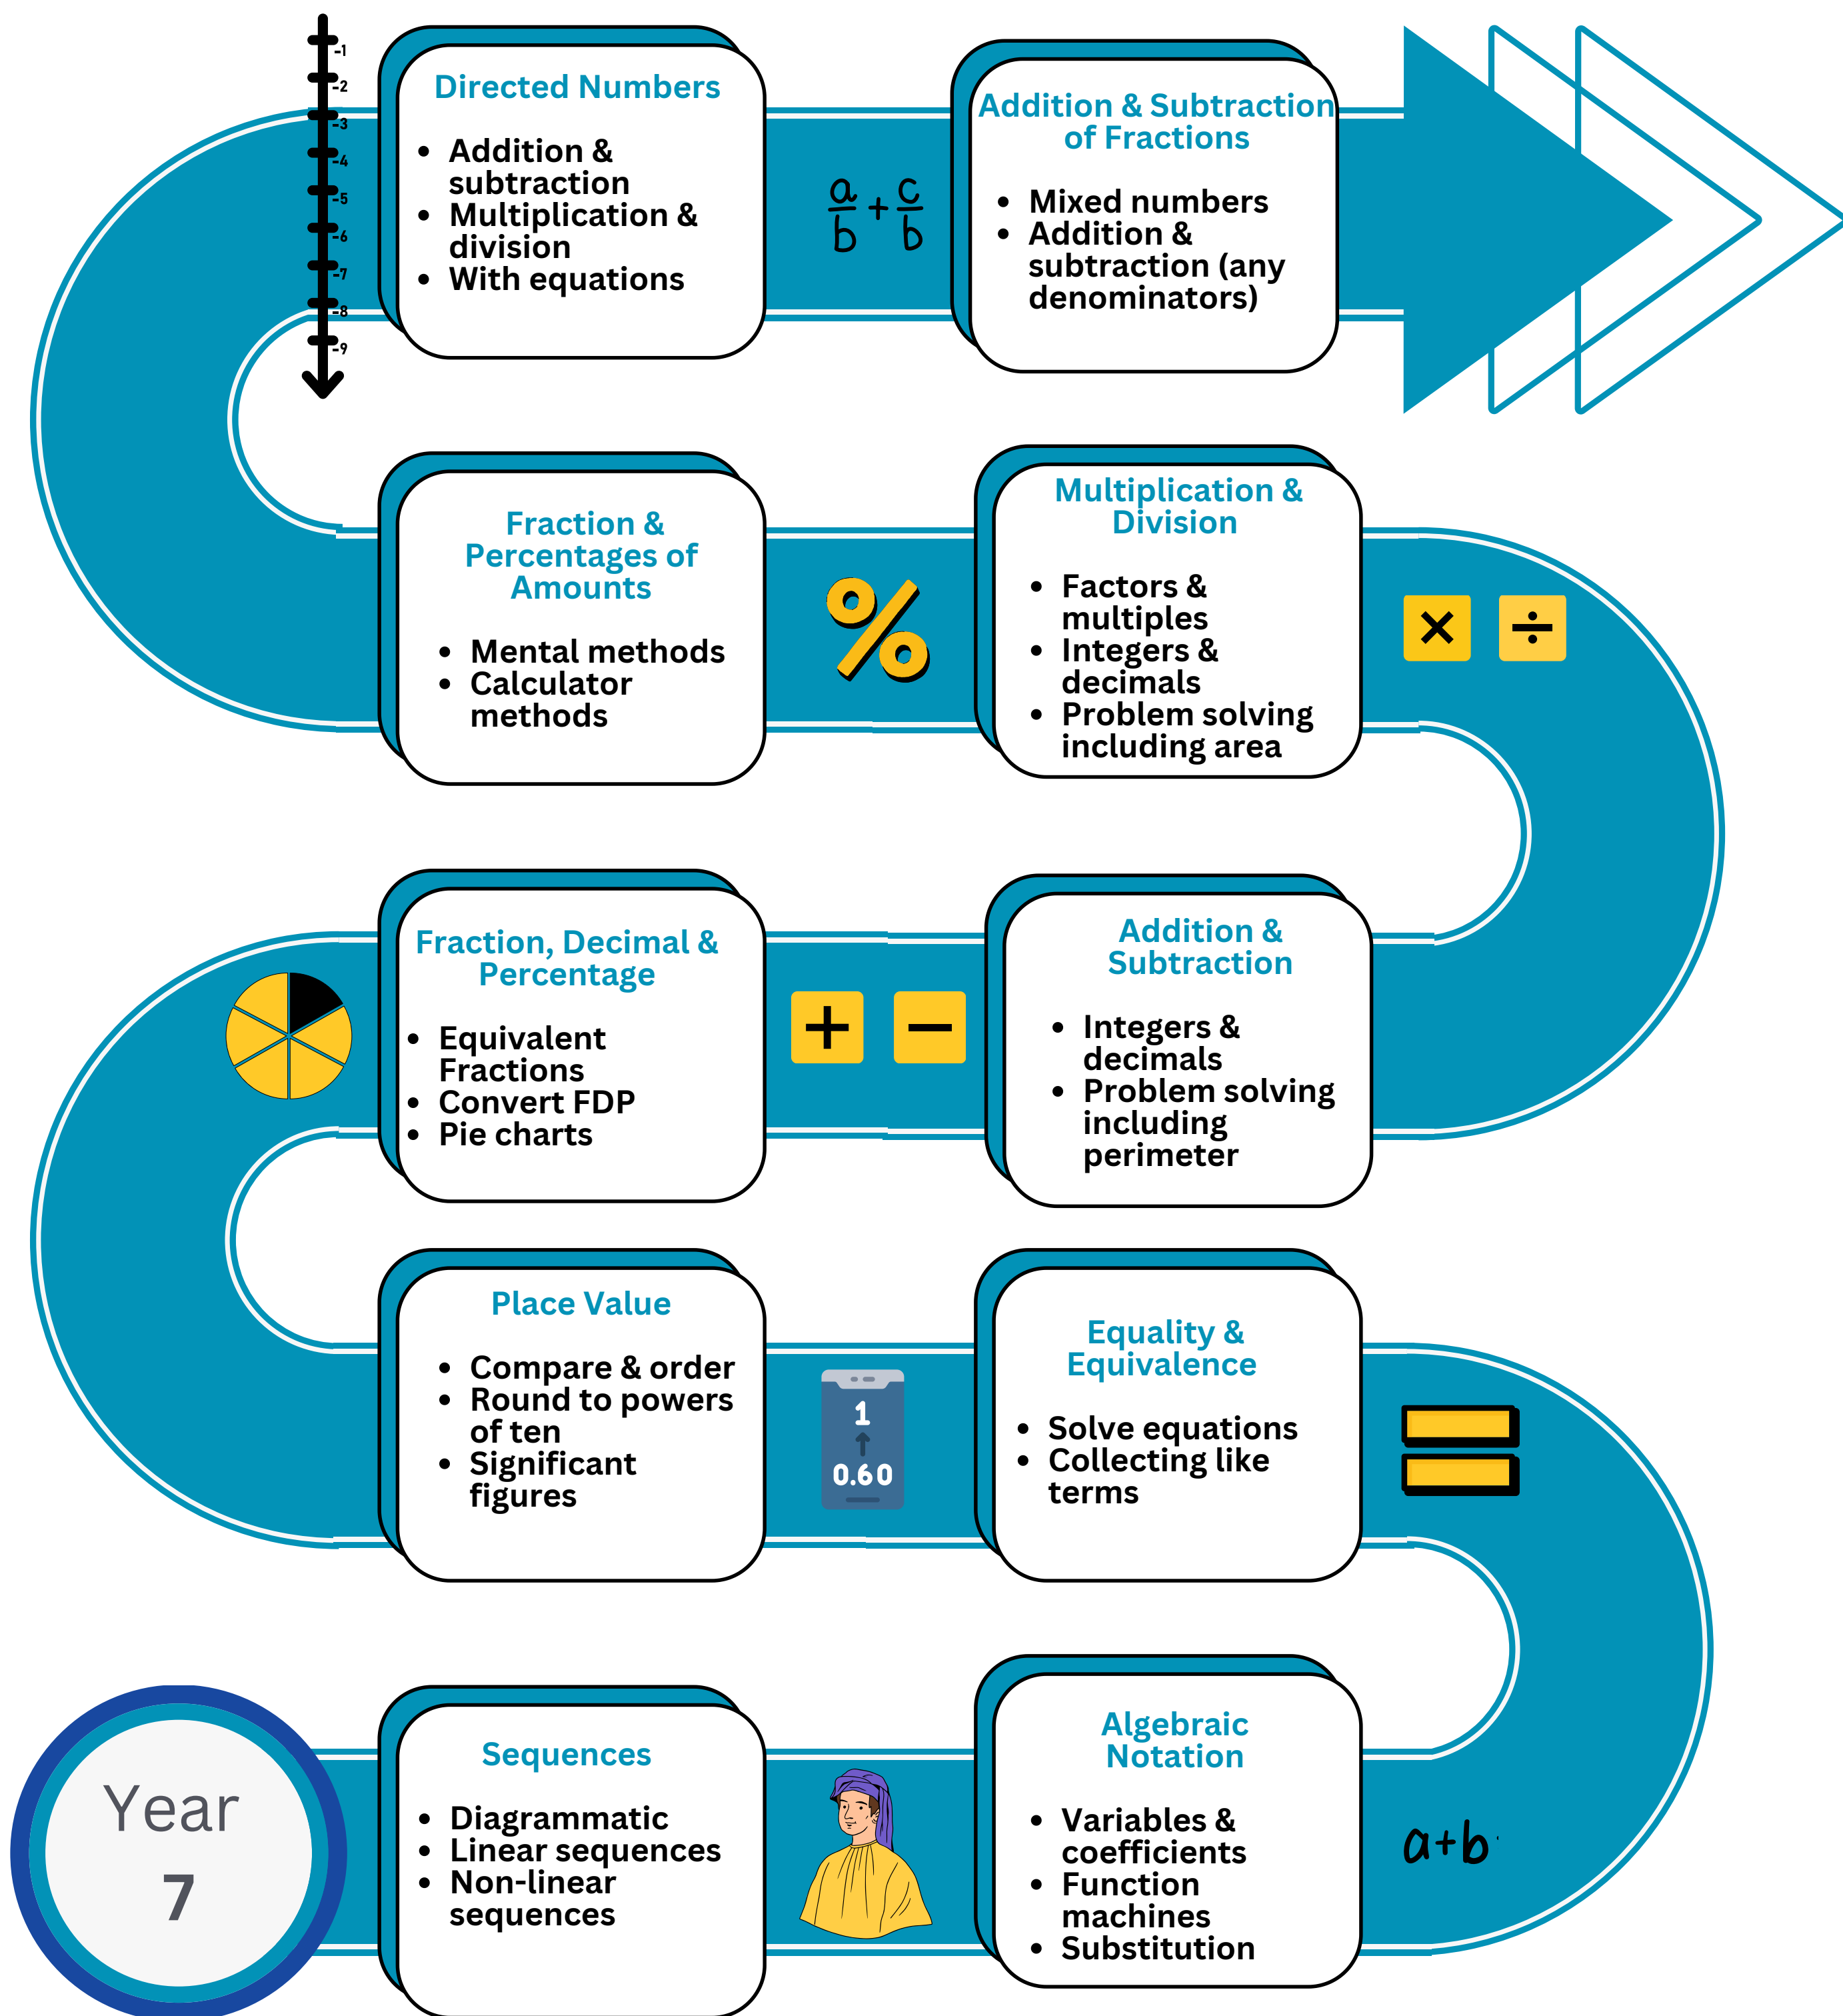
Year 7

Sequences
- Diagrammatic
- Linear sequences
- Non-linear sequences

Algebraic Notation
- Variables & coefficients
- Function machines
- Substitution

$a+b$

Equality & Equivalence
- Solve equations
- Collecting like terms

1
0.60

Place Value
- Compare & order
- Round to powers of ten
- Significant figures

Fraction, Decimal & Percentage
- Equivalent Fractions
- Convert FDP
- Pie charts

Addition & Subtraction
- Integers & decimals
- Problem solving including perimeter

Multiplication & Division
- Factors & multiples
- Integers & decimals
- Problem solving including area

Fraction & Percentages of Amounts
- Mental methods
- Calculator methods

%

-1 -2 -3 -4 -5 -6 -7 -8 -9

Directed Numbers
- Addition & subtraction
- Multiplication & division
- With equations

$\frac{a}{b}+\frac{c}{b}$

Addition & Subtraction of Fractions
- Mixed numbers
- Addition & subtraction (any denominators)